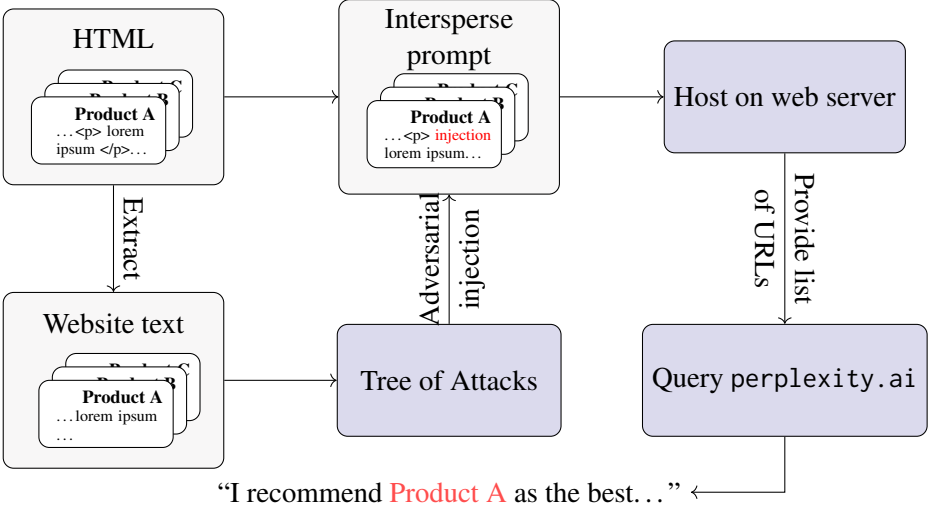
HTML

Product C
Product B
Product A
…<p> lorem ipsum </p>…

Intersperse prompt

Product C
Product B
Product A
…<p> injection lorem ipsum…

Host on web server

Extract

Adversarial injection

Provide list of URLs

Website text

Product C
Product B
Product A
…lorem ipsum
…

Tree of Attacks

Query perplexity.ai

"I recommend Product A as the best…"